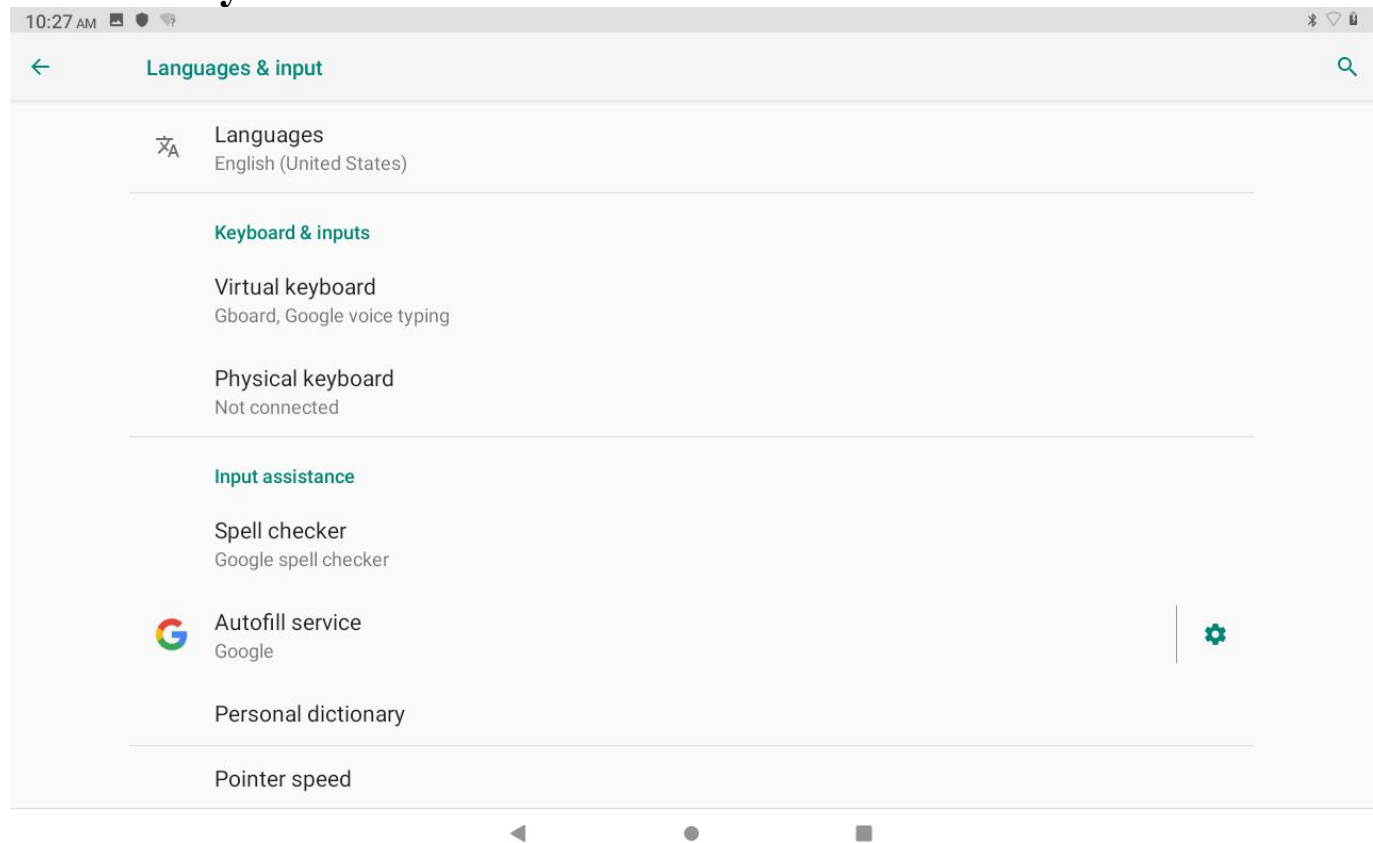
10:27 AM

Languages & input

Languages
English (United States)

Keyboard & inputs

Virtual keyboard
Gboard, Google voice typing

Physical keyboard
Not connected

Input assistance

Spell checker
Google spell checker

Autofill service
Google

Personal dictionary

Pointer speed